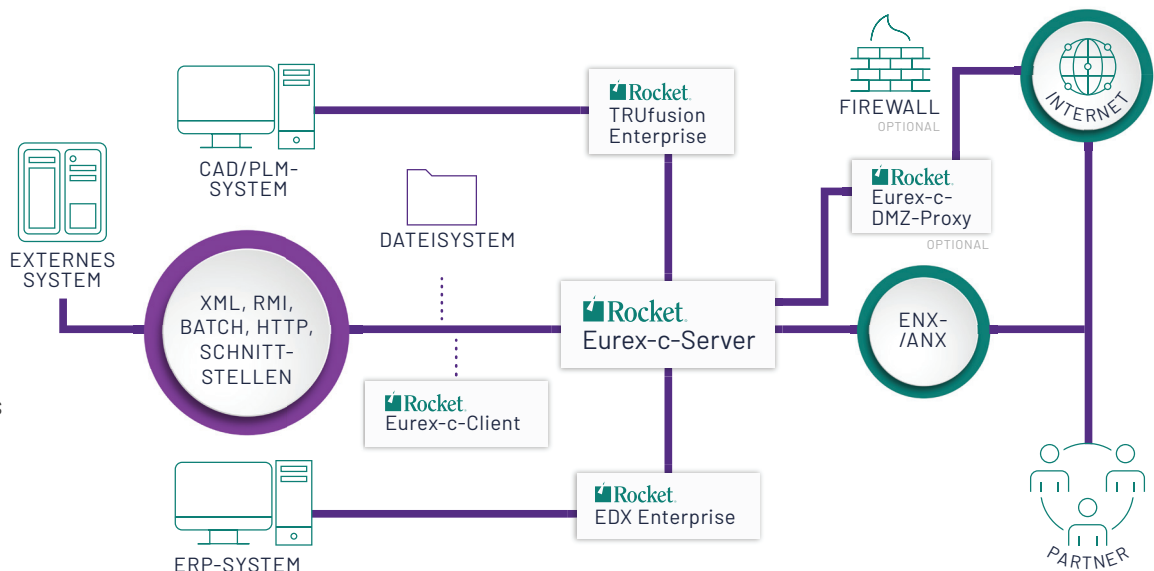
CAD/PLM-SYSTEM

Rocket
TRUfusion Enterprise

FIREWALL
OPTIONAL

INTERNET

Rocket
Eurex-c-DMZ-Proxy
OPTIONAL

EXTERNES SYSTEM

XML, RMI, BATCH, HTTP, SCHNITTSTELLEN

DATEISYSTEM

Rocket
Eurex-c-Server

ENX-/ANX

Rocket
Eurex-c-Client

Rocket
EDX Enterprise

ERP-SYSTEM

PARTNER